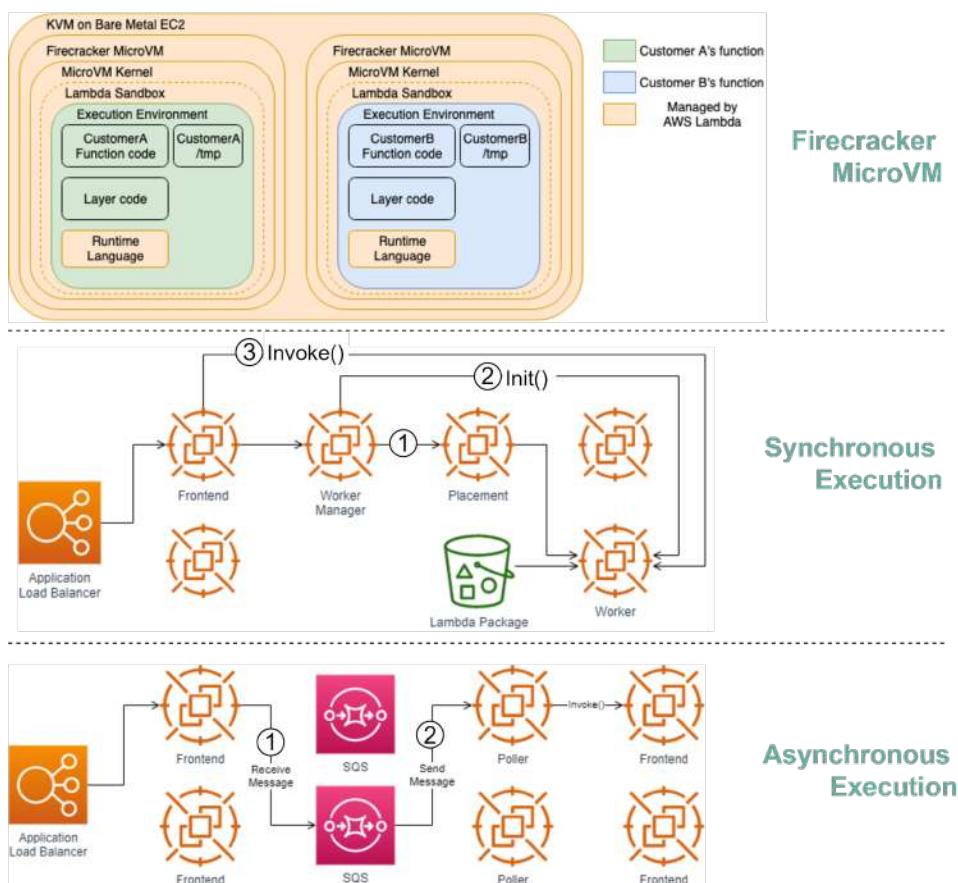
KVM on Bare Metal EC2

Firecracker MicroVM
MicroVM Kernel
Lambda Sandbox
Execution Environment
CustomerA Function code
CustomerA /tmp
Layer code
Runtime Language

Firecracker MicroVM
MicroVM Kernel
Lambda Sandbox
Execution Environment
CustomerB Function code
CustomerB /tmp
Layer code
Runtime Language

Customer A's function
Customer B's function
Managed by AWS Lambda

Firecracker MicroVM

③ Invoke()
② Init()
①
Application Load Balancer
Frontend
Worker Manager
Placement
Lambda Package
Worker

Synchronous Execution

Application Load Balancer
Frontend
①
Receive Message
SQS
②
Send Message
Poller
Invoke()
Frontend
Frontend
SQS
Poller
Frontend

Asynchronous Execution